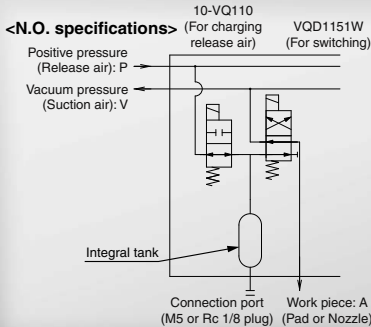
<N.O. specifications>

10-VQ110
(For charging release air)

VQD1151W
(For switching)

Positive pressure
(Release air): P

Vacuum pressure
(Suction air): V

Integral tank

Connection port
(M5 or Rc 1/8 plug)

Work piece: A
(Pad or Nozzle)